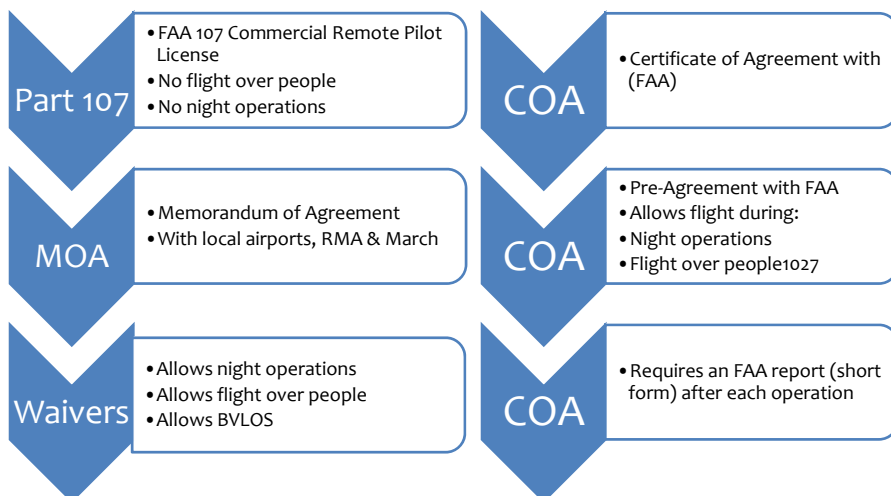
Part 107

- FAA 107 Commercial Remote Pilot License
- No flight over people
- No night operations

MOA

- Memorandum of Agreement
- With local airports, RMA & March

Waivers

- Allows night operations
- Allows flight over people
- Allows BVLOS

COA

- Certificate of Agreement with (FAA)

COA

- Pre-Agreement with FAA
- Allows flight during:
- Night operations
- Flight over people1027

COA

- Requires an FAA report (short form) after each operation